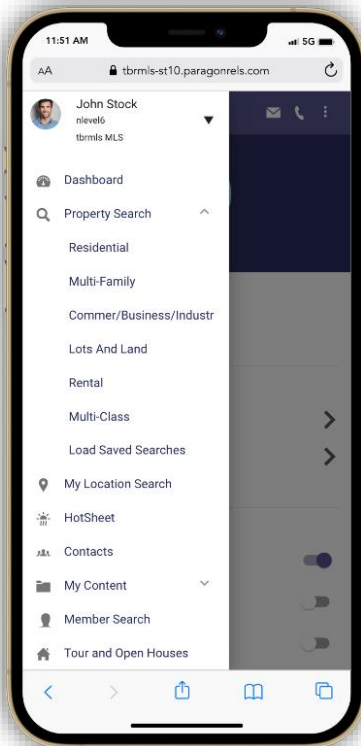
11:51 AM

5G

AA tbrmls-st10.paragonrels.com

John Stock
nlevel6
tbrmls MLS

Dashboard

Property Search

Residential

Multi-Family

Commer/Business/Industr

Lots And Land

Rental

Multi-Class

Load Saved Searches

My Location Search

HotSheet

Contacts

My Content

Member Search

Tour and Open Houses